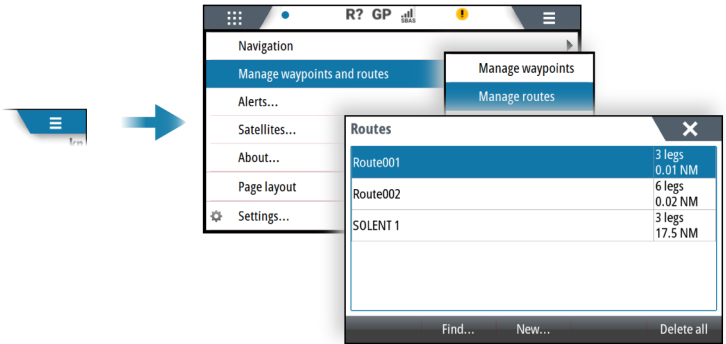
kn

R? GP SBAS

Navigation
Manage waypoints and routes
Alerts...
Satellites...
About...
Page layout
Settings...

Manage waypoints
Manage routes

Routes

| | |
|---|---|
| Route001 | 3 legs 0.01 NM |
| Route002 | 6 legs 0.02 NM |
| SOLENT 1 | 3 legs 17.5 NM |

Find... New... Delete all